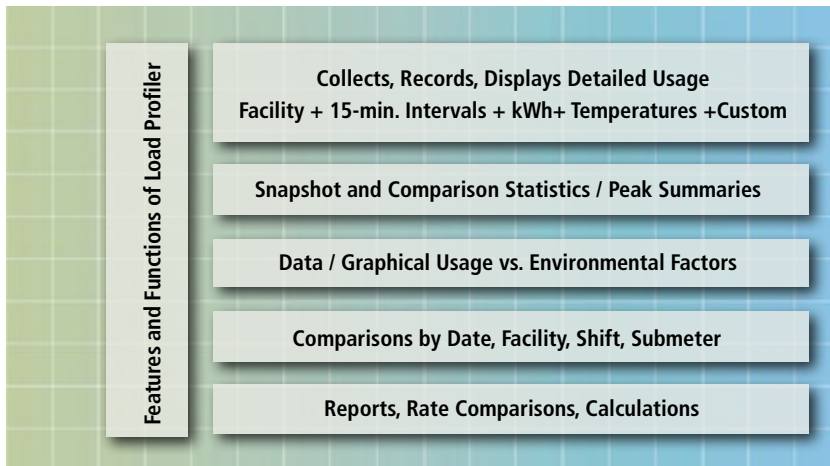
Features and Functions of Load Profiler

Collects, Records, Displays Detailed Usage
Facility + 15-min. Intervals + kWh+ Temperatures +Custom

Snapshot and Comparison Statistics / Peak Summaries

Data / Graphical Usage vs. Environmental Factors

Comparisons by Date, Facility, Shift, Submeter

Reports, Rate Comparisons, Calculations